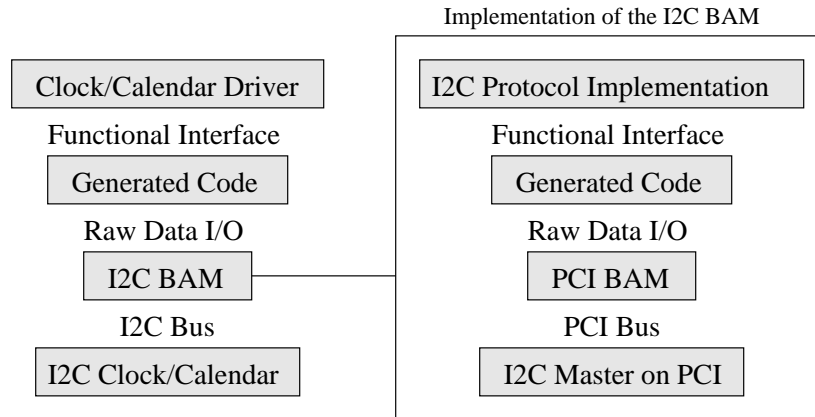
Implementation of the I2C BAM

Clock/Calendar Driver

Functional Interface

Generated Code

Raw Data I/O

I2C BAM

I2C Bus

I2C Clock/Calendar

I2C Protocol Implementation

Functional Interface

Generated Code

Raw Data I/O

PCI BAM

PCI Bus

I2C Master on PCI